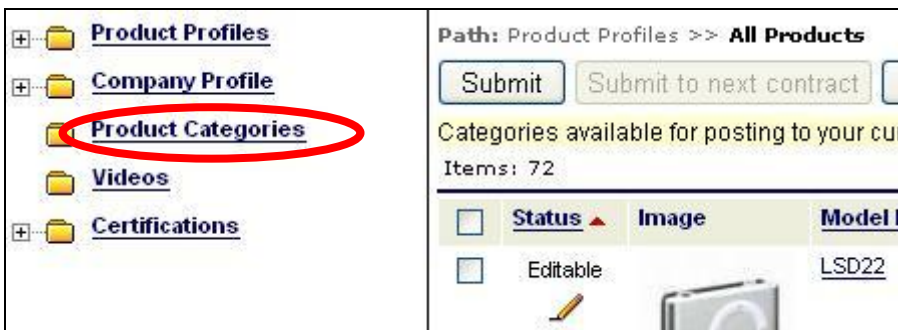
Product Profiles

Company Profile

Product Categories

Videos

Certifications

Path: Product Profiles >> All Products

Submit | Submit to next contract

Categories available for posting to your cu

Items: 72

| | Status | Image | Model |
|---|---|---|---|
| | Editable | | LSD22 |